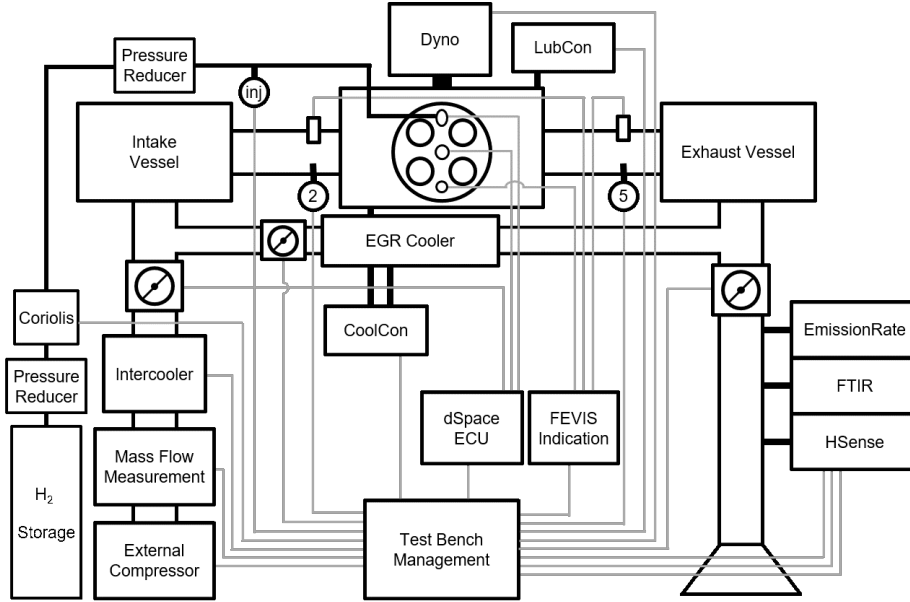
Dyno

LubCon

Pressure Reducer

inj

Intake Vessel

2

5

Exhaust Vessel

EGR Cooler

Coriolis

CoolCon

EmissionRate

Pressure Reducer

Intercooler

FTIR

dSpace ECU

FEVIS Indication

HSense

$H_2$ Storage

Mass Flow Measurement

Test Bench Management

External Compressor